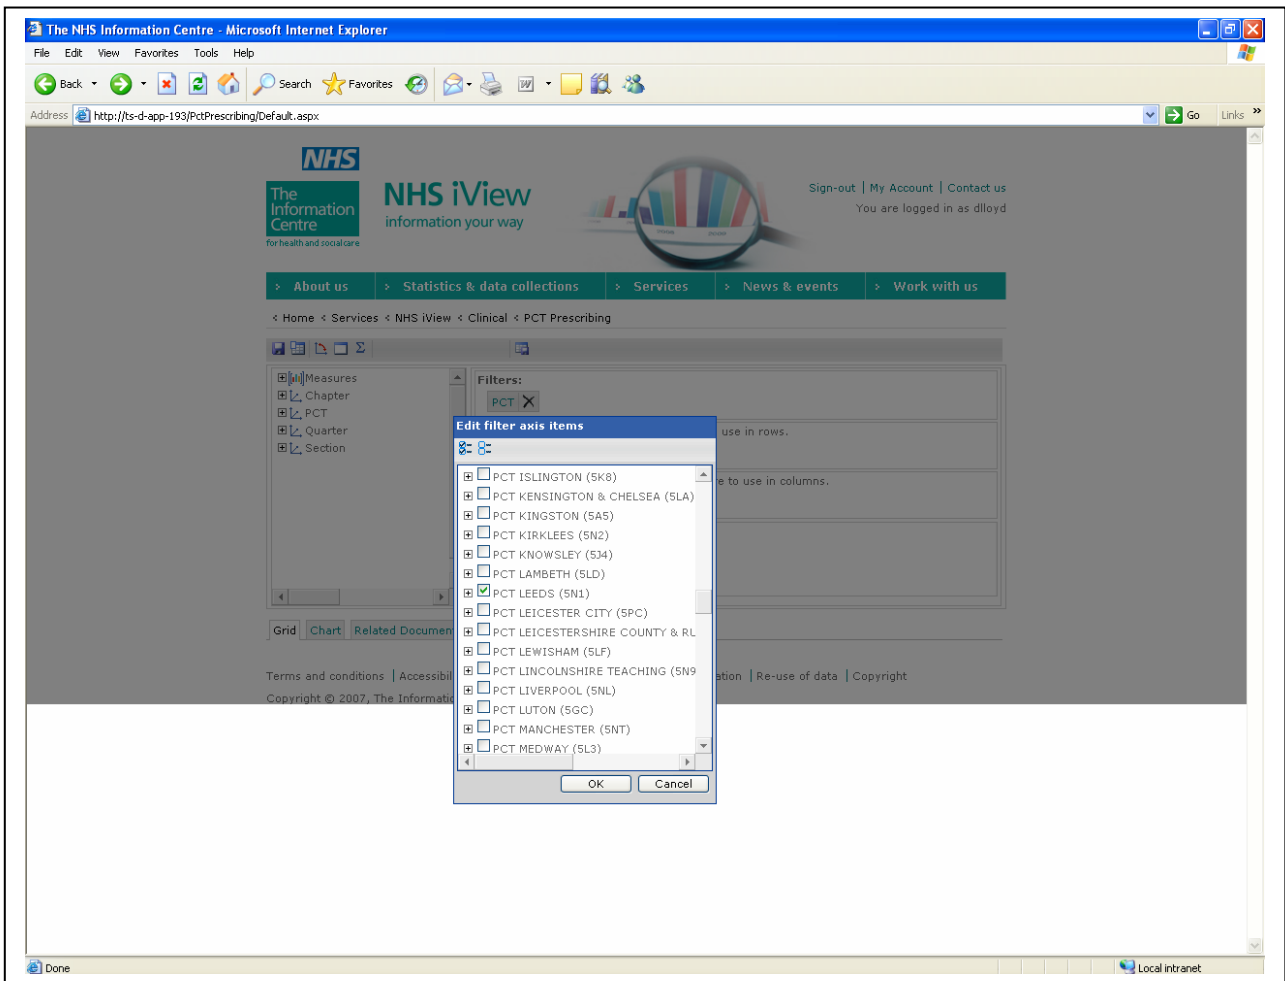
The NHS Information Centre - Microsoft Internet Explorer

File Edit View Favorites Tools Help

Back Search Favorites

Address http://ts-d-app-193/PctPrescribing/Default.aspx Go Links »

NHS
The Information Centre
for health and social care

NHS iView
information your way

Sign-out | My Account | Contact us
You are logged in as dlloyd

About us | Statistics & data collections | Services | News & events | Work with us

< Home < Services < NHS iView < Clinical < PCT Prescribing

Measures
Chapter
PCT
Quarter
Section

Filters:
PCT

use in rows.

e to use in columns.

Edit filter axis items

PCT ISLINGTON (5K8)
PCT KENSINGTON & CHELSEA (5LA)
PCT KINGSTON (5A5)
PCT KIRKLEES (5N2)
PCT KNOWSLEY (5J4)
PCT LAMBETH (5LD)
PCT LEEDS (5N1)
PCT LEICESTER CITY (5PC)
PCT LEICESTERSHIRE COUNTY & RU
PCT LEWISHAM (5LF)
PCT LINCOLNSHIRE TEACHING (5N9
PCT LIVERPOOL (5NL)
PCT LUTON (5GC)
PCT MANCHESTER (5NT)
PCT MEDWAY (5L3)

OK Cancel

Grid | Chart | Related Documen

Terms and conditions | Accessibil ation | Re-use of data | Copyright

Copyright © 2007, The Informati

Done Local intranet